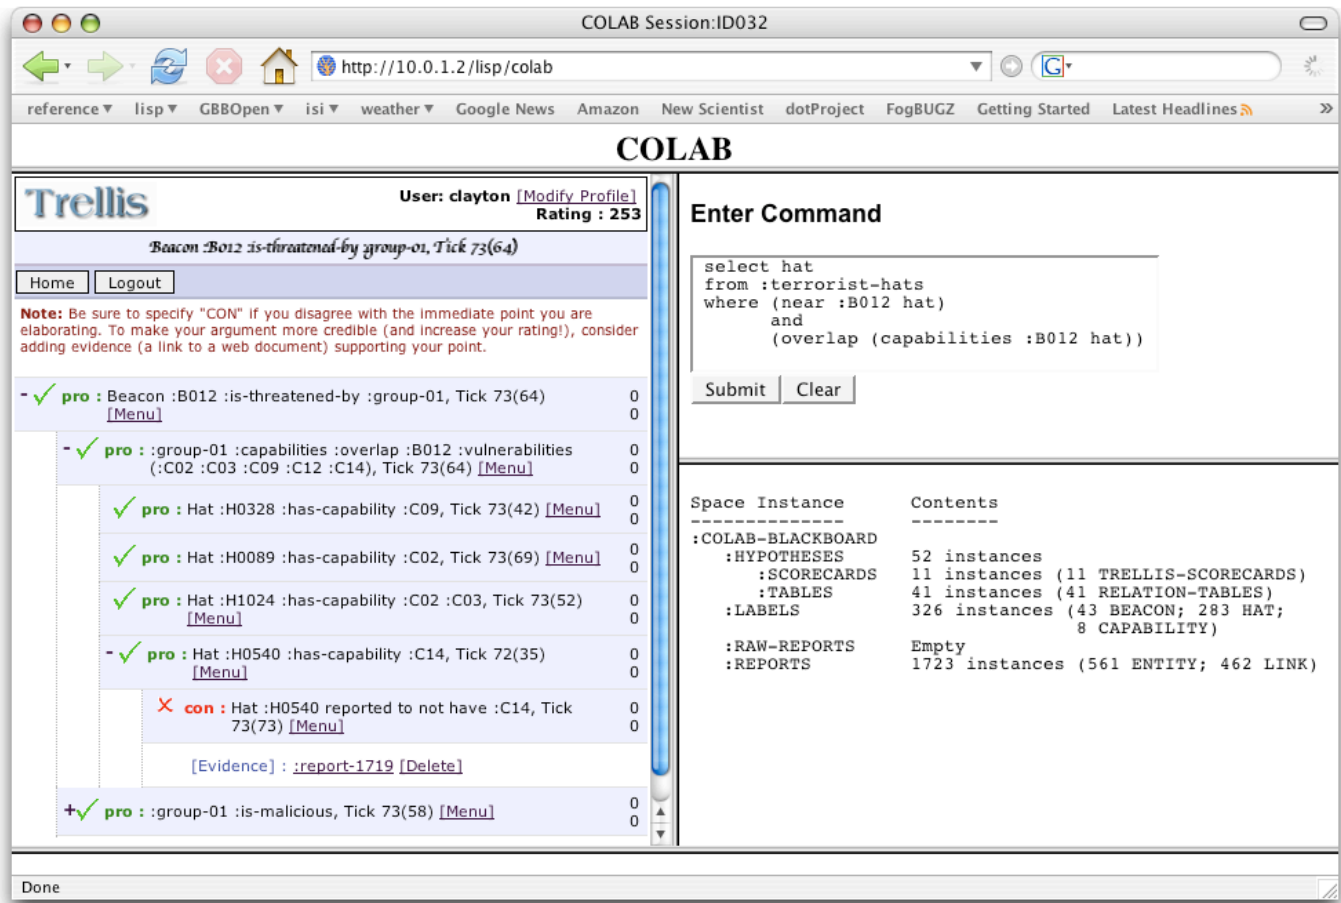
COLAB Session:ID032

http://10.0.1.2/lisp/colab

reference ▾ lisp ▾ GBBOpen ▾ isi ▾ weather ▾ Google News Amazon New Scientist dotProject FogBUGZ Getting Started Latest Headlines »

COLAB

Trellis

User: clayton [Modify Profile]
Rating : 253

Beacon :B012 is-threatened-by group-01, Tick 73(64)

Home Logout

Note: Be sure to specify "CON" if you disagree with the immediate point you are elaborating. To make your argument more credible (and increase your rating!), consider adding evidence (a link to a web document) supporting your point.

- ✓ pro : Beacon :B012 :is-threatened-by :group-01, Tick 73(64) [Menu] 0 0

- ✓ pro : :group-01 :capabilities :overlap :B012 :vulnerabilities (:C02 :C03 :C09 :C12 :C14), Tick 73(64) [Menu] 0 0

✓ pro : Hat :H0328 :has-capability :C09, Tick 73(42) [Menu] 0 0

✓ pro : Hat :H0089 :has-capability :C02, Tick 73(69) [Menu] 0 0

✓ pro : Hat :H1024 :has-capability :C02 :C03, Tick 73(52) [Menu] 0 0

- ✓ pro : Hat :H0540 :has-capability :C14, Tick 72(35) [Menu] 0 0

✗ con : Hat :H0540 reported to not have :C14, Tick 73(73) [Menu] 0 0

[Evidence] : :report-1719 [Delete]

+✓ pro : :group-01 :is-malicious, Tick 73(58) [Menu] 0 0

Enter Command

select hat
from :terrorist-hats
where (near :B012 hat)
      and
      (overlap (capabilities :B012 hat))

Submit Clear

Space Instance Contents
-------------- --------
:COLAB-BLACKBOARD
  :HYPOTHESES 52 instances
    :SCORECARDS 11 instances (11 TRELLIS-SCORECARDS)
    :TABLES 41 instances (41 RELATION-TABLES)
  :LABELS 326 instances (43 BEACON; 283 HAT; 8 CAPABILITY)
  :RAW-REPORTS Empty
  :REPORTS 1723 instances (561 ENTITY; 462 LINK)

Done